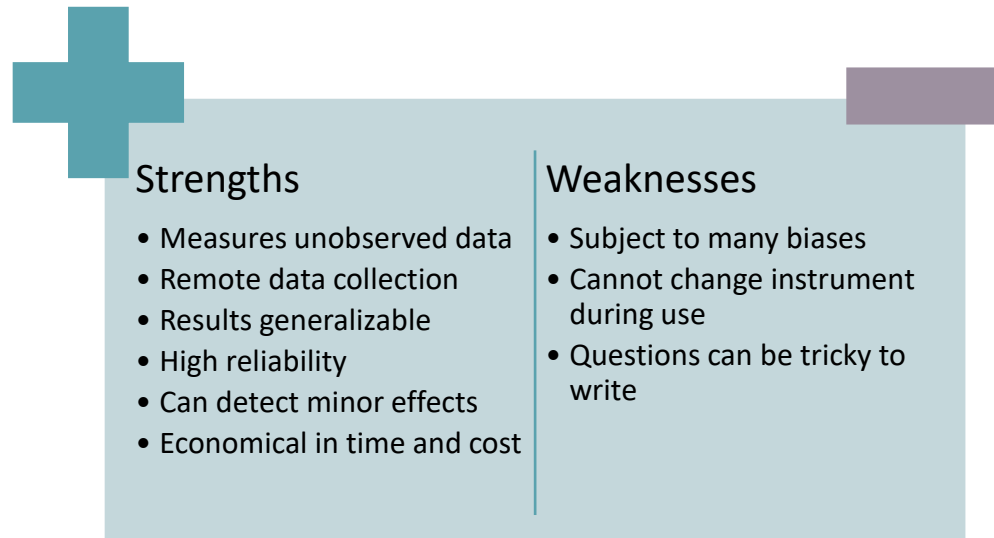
Strengths

- Measures unobserved data
- Remote data collection
- Results generalizable
- High reliability
- Can detect minor effects
- Economical in time and cost

Weaknesses

- Subject to many biases
- Cannot change instrument during use
- Questions can be tricky to write